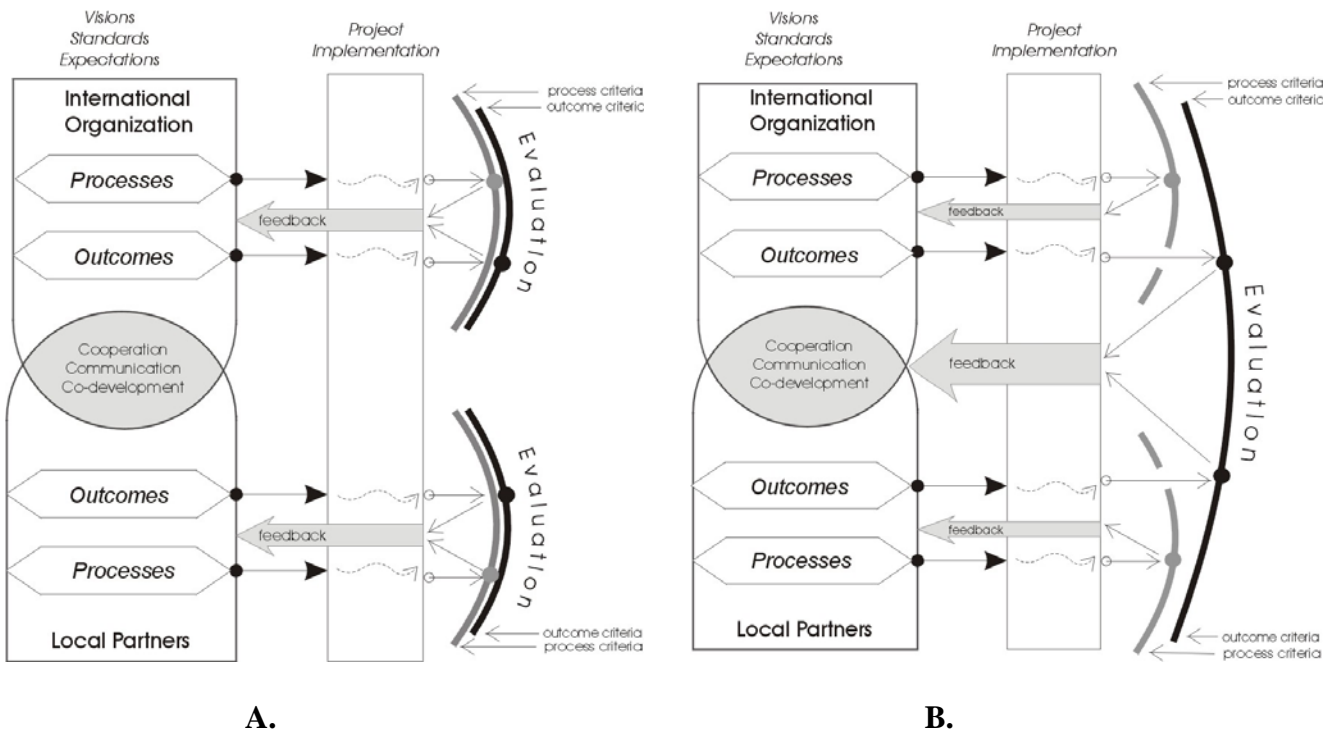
Visions
Standards
Expectations

Project
Implementation

process criteria
outcome criteria

International
Organization

Processes

feedback

Outcomes

Evaluation

Cooperation
Communication
Co-development

Evaluation

Outcomes

feedback

Processes

outcome criteria
process criteria

Local Partners

A.

Visions
Standards
Expectations

Project
Implementation

process criteria
outcome criteria

International
Organization

Processes

feedback

Outcomes

Cooperation
Communication
Co-development

feedback

Evaluation

Outcomes

feedback

Processes

outcome criteria
process criteria

Local Partners

B.